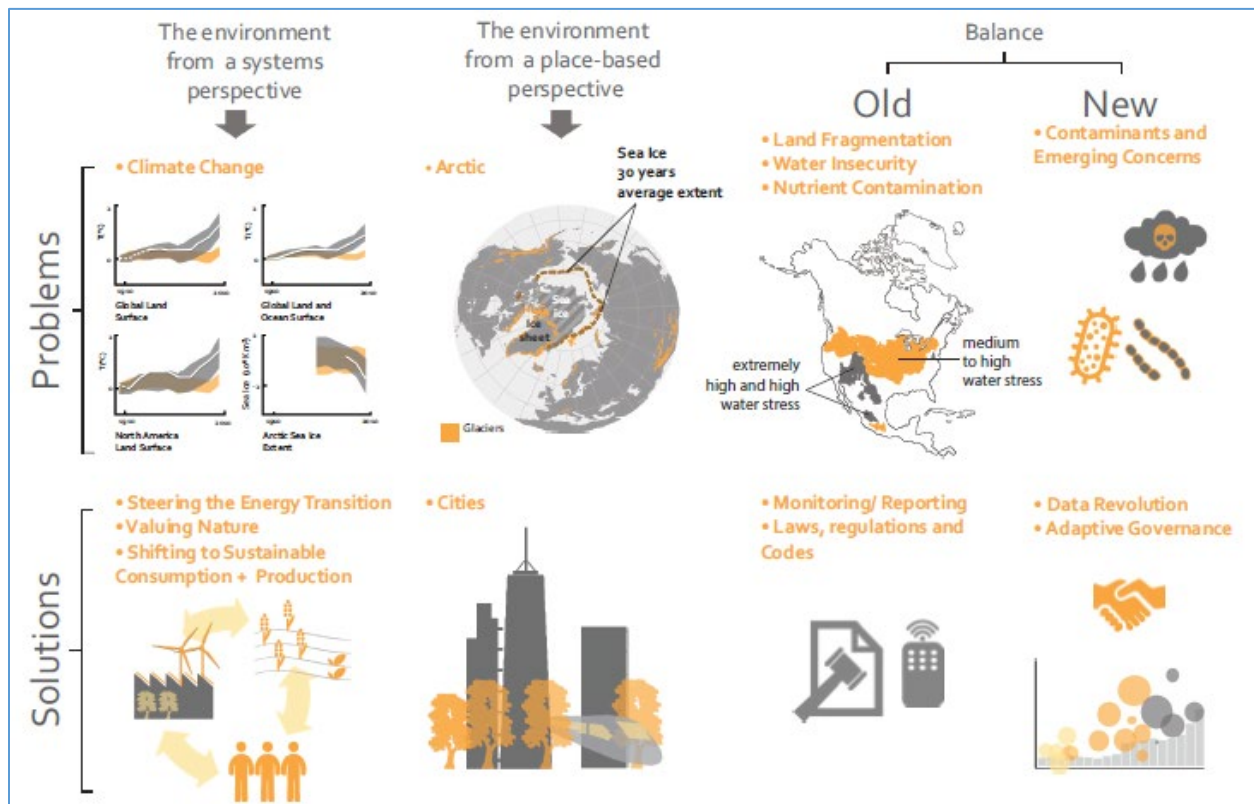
The environment from a systems perspective

The environment from a place-based perspective

Balance

Old

New

Problems

• Climate Change

Global Land Surface

Global Land and Ocean Surface

North America Land Surface

Arctic Sea Ice Extent

• Arctic

Sea Ice 30 years average extent

Sea Ice

Ice sheet

Glaciers

• Land Fragmentation
• Water Insecurity
• Nutrient Contamination

extremely high and high water stress

medium to high water stress

• Contaminants and Emerging Concerns

Solutions

• Steering the Energy Transition
• Valuing Nature
• Shifting to Sustainable Consumption + Production

• Cities

• Monitoring/ Reporting
• Laws, regulations and Codes

• Data Revolution
• Adaptive Governance